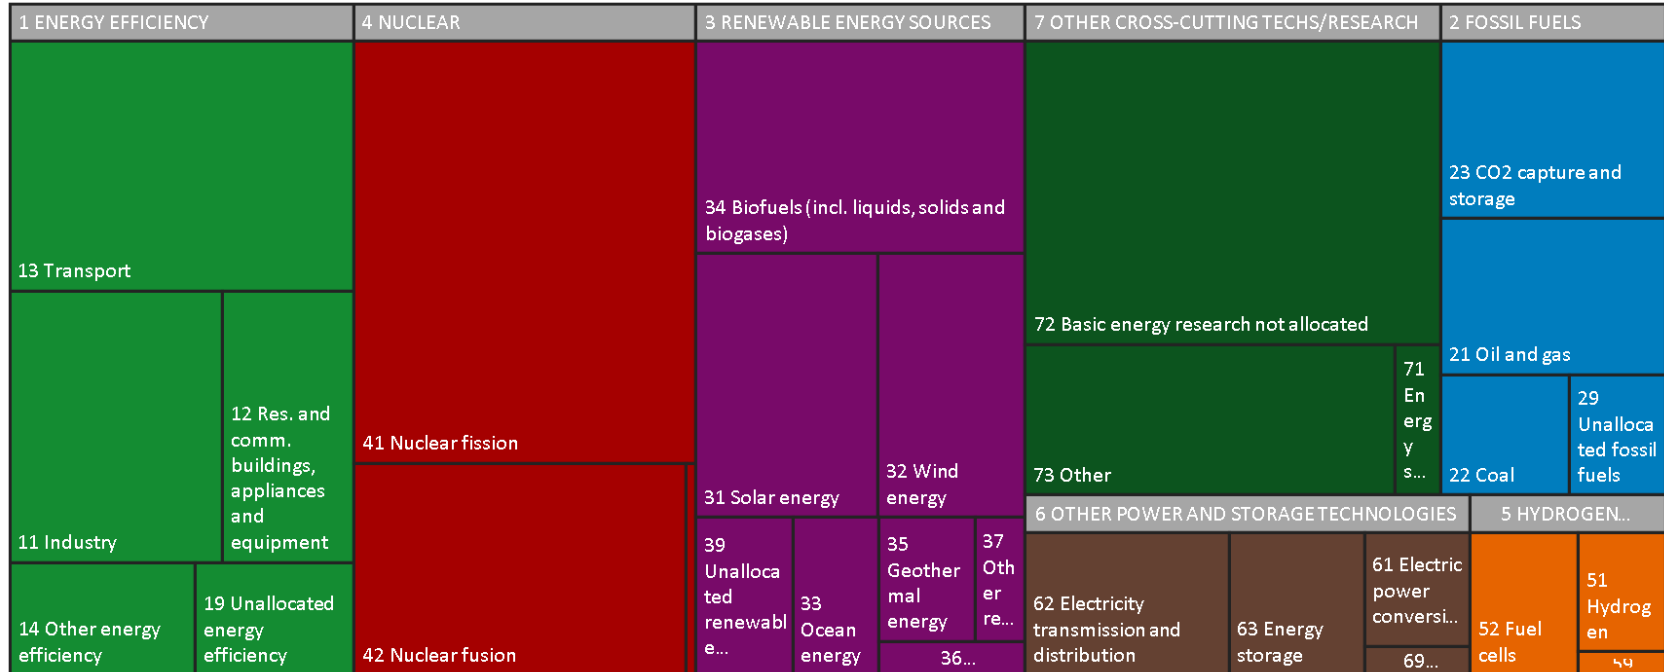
1 ENERGY EFFICIENCY

13 Transport

11 Industry

12 Res. and comm. buildings, appliances and equipment

14 Other energy efficiency

19 Unallocated energy efficiency

4 NUCLEAR

41 Nuclear fission

42 Nuclear fusion

3 RENEWABLE ENERGY SOURCES

34 Biofuels (incl. liquids, solids and biogases)

31 Solar energy

32 Wind energy

39 Unallocated renewabl e...

33 Ocean energy

35 Geothermal energy

37 Other re...

36...

7 OTHER CROSS-CUTTING TECHS/RESEARCH

72 Basic energy research not allocated

73 Other

71 Energy s...

6 OTHER POWER AND STORAGE TECHNOLOGIES

62 Electricity transmission and distribution

63 Energy storage

61 Electric power conversi...

69...

2 FOSSIL FUELS

23 CO2 capture and storage

21 Oil and gas

22 Coal

29 Unallocated fossil fuels

5 HYDROGEN...

52 Fuel cells

51 Hydrogen

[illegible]